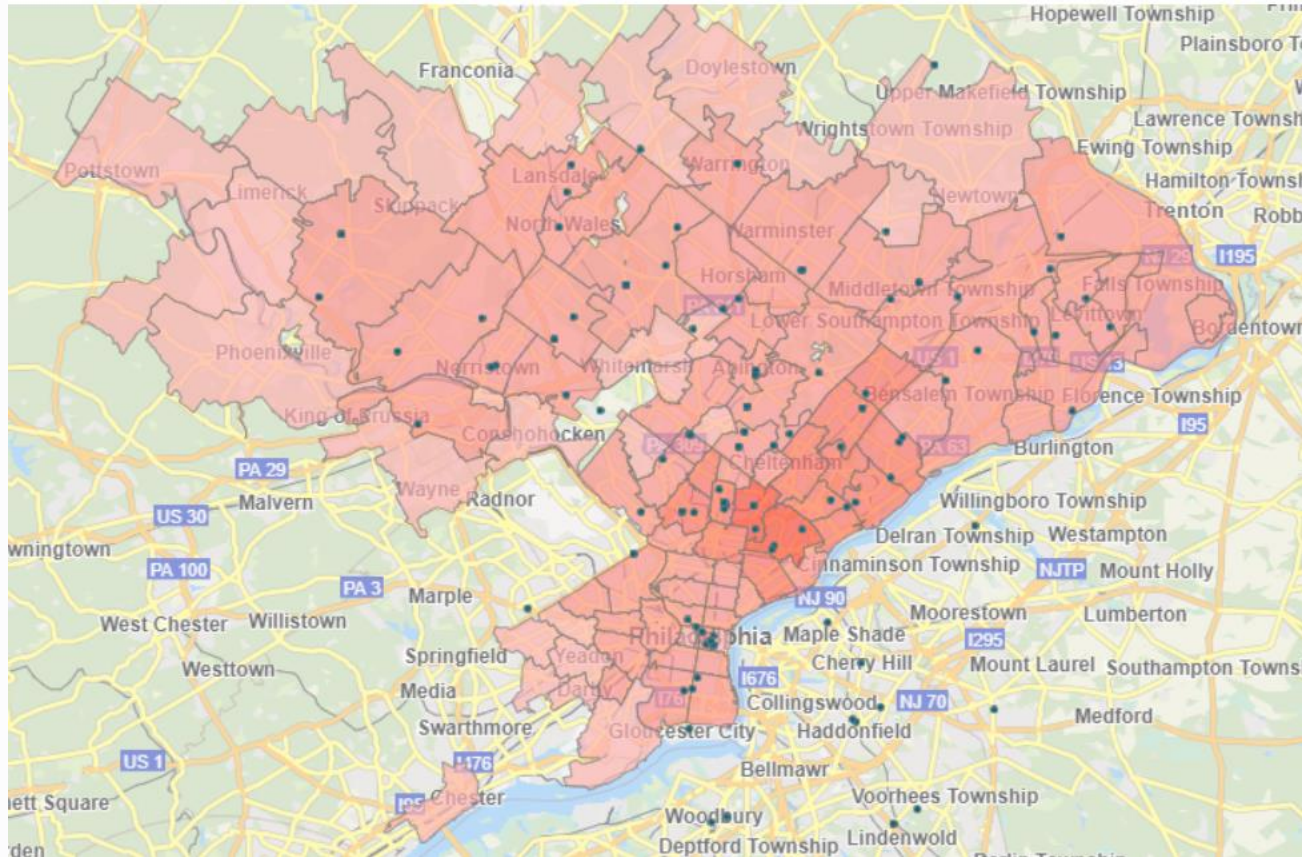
Hopewell Township
Plainsboro T
Franconia
Doylestown
Upper Makefield Township
Lawrence Towns
Wrightstown Township
Ewing Township
Pottstown
Warrington
Hamilton Towns
Lansdale
Limerick
Newtown
Trenton
Robb
Skippack
North Wales
Warminster
I29
I195
Horsham
Middletown Township
Falls Township
PA
Lower Southampton Township
Levittown
Bordentown
Phoenixville
Norristown
Whitemarsh
Abington
US 1
US 13
Bensalem Township
Florence Township
King of Prussia
I95
Conshohocken
PA 309
PA 63
Cheltenham
Burlington
PA 29
Wayne
Radnor
Willingboro Township
Malvern
US 30
Delran Township
Westampton
wningtown
PA 100
Cinnaminson Township
NJTP
Mount Holly
PA 3
Marple
NJ 90
Moorestown
Lumberton
West Chester
Willistown
Philadelphia
Maple Shade
I295
Springfield
Yeadon
Cherry Hill
Mount Laurel
Southampton Towns
Westtown
I676
Media
Darby
Collingswood
NJ 70
Medford
I76
Swarthmore
Gloucester City
Haddonfield
US 1
I476
Bellmawr
ett Square
I95
Chester
Voorhees Township
Woodbury
Lindenwold
Deptford Township
den